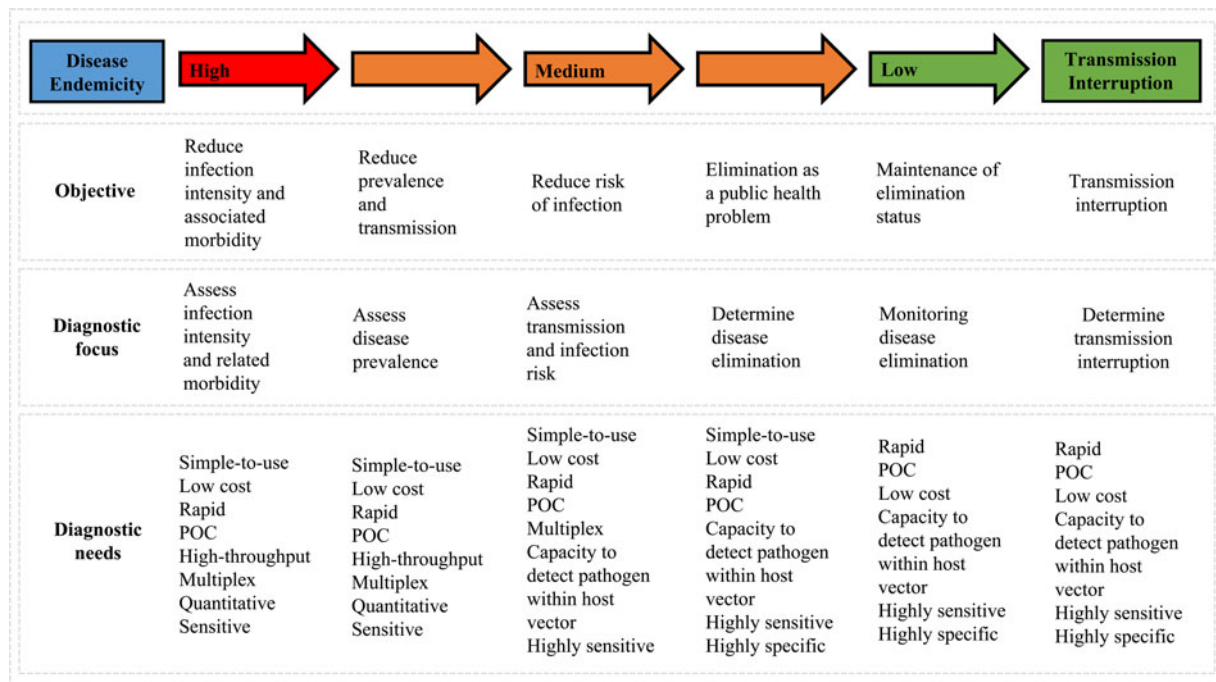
| Disease Endemicity | High | | Medium | | Low | Transmission Interruption |
|---|---|---|---|---|---|---|
| Objective | Reduce infection intensity and associated morbidity | Reduce prevalence and transmission | Reduce risk of infection | Elimination as a public health problem | Maintenance of elimination status | Transmission interruption |
| Diagnostic focus | Assess infection intensity and related morbidity | Assess disease prevalence | Assess transmission and infection risk | Determine disease elimination | Monitoring disease elimination | Determine transmission interruption |
| Diagnostic needs | Simple-to-use Low cost Rapid POC High-throughput Multiplex Quantitative Sensitive | Simple-to-use Low cost Rapid POC High-throughput Multiplex Quantitative Sensitive | Simple-to-use Low cost Rapid POC Multiplex Capacity to detect pathogen within host vector Highly sensitive | Simple-to-use Low cost Rapid POC Capacity to detect pathogen within host vector Highly sensitive Highly specific | Rapid POC Low cost Capacity to detect pathogen within host vector Highly sensitive Highly specific | Rapid POC Low cost Capacity to detect pathogen within host vector Highly sensitive Highly specific |